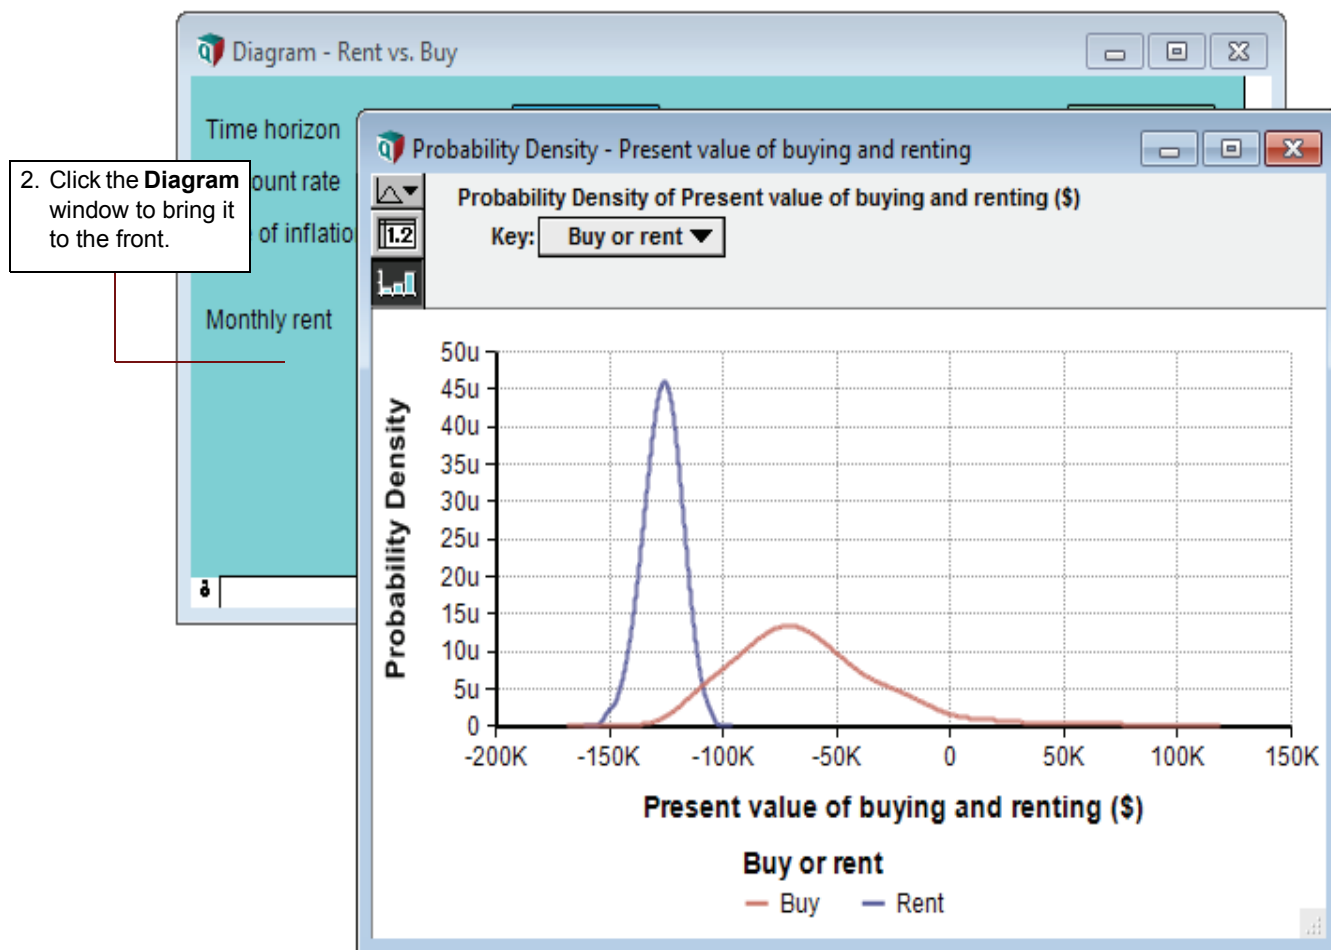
Diagram - Rent vs. Buy

Time horizon

ount rate

of inflatio

Monthly rent

2. Click the **Diagram** window to bring it to the front.

Probability Density - Present value of buying and renting

1.2

Probability Density of Present value of buying and renting ($)

Key: Buy or rent

Probability Density

50u
45u
40u
35u
30u
25u
20u
15u
10u
5u
0

-200K -150K -100K -50K 0 50K 100K 150K

Present value of buying and renting ($)

Buy or rent

Buy Rent